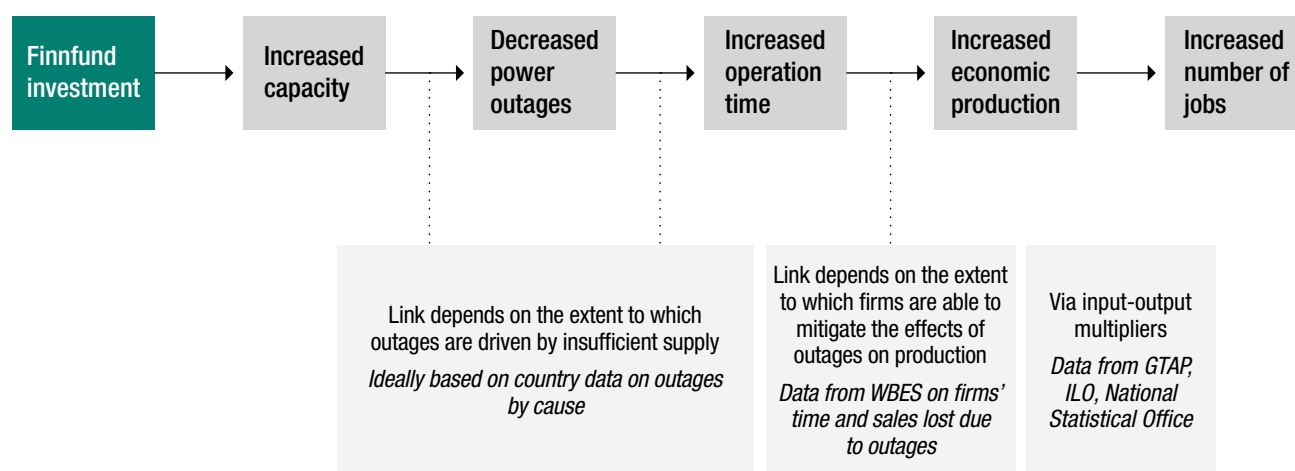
Finnfund investment

Increased capacity

Decreased power outages

Increased operation time

Increased economic production

Increased number of jobs

Link depends on the extent to which outages are driven by insufficient supply

*Ideally based on country data on outages by cause*

Link depends on the extent to which firms are able to mitigate the effects of outages on production

*Data from WBES on firms' time and sales lost due to outages*

Via input-output multipliers

*Data from GTAP, ILO, National Statistical Office*